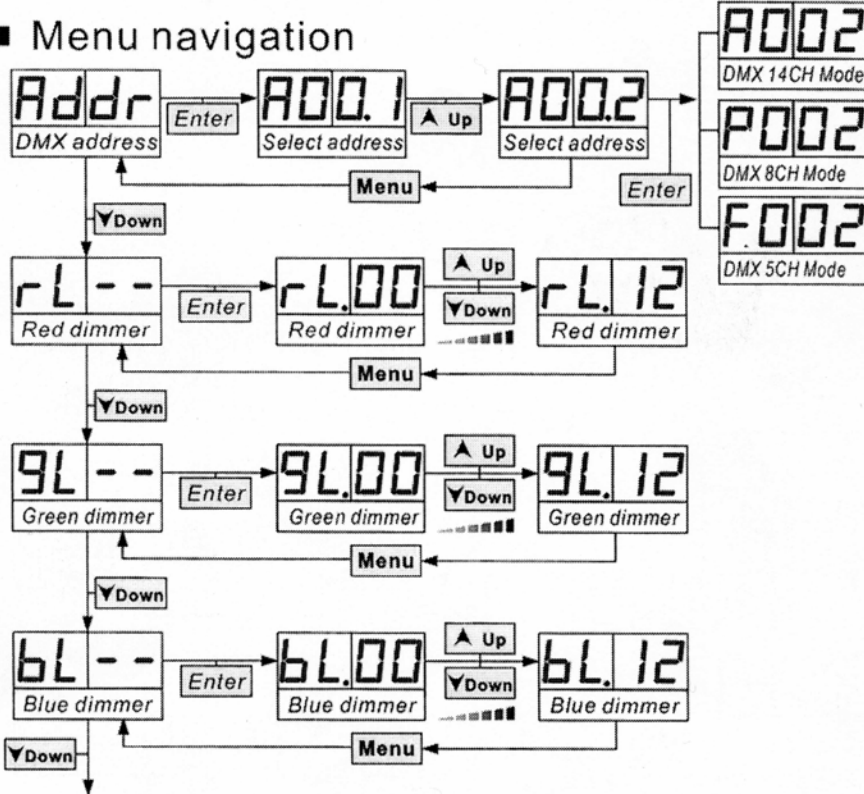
Menu navigation

Addr
DMX address
Enter
A00.1
Select address
Up
A00.2
Select address
Menu
Enter
A002
DMX 14CH Mode
P002
DMX 8CH Mode
F.002
DMX 5CH Mode

Down

rL --
Red dimmer
Enter
rL.00
Red dimmer
Up
Down
rL. 12
Red dimmer
Menu

Down

gL --
Green dimmer
Enter
gL.00
Green dimmer
Up
Down
gL. 12
Green dimmer
Menu

Down

bL --
Blue dimmer
Enter
bL.00
Blue dimmer
Up
Down
bL. 12
Blue dimmer
Menu

Down